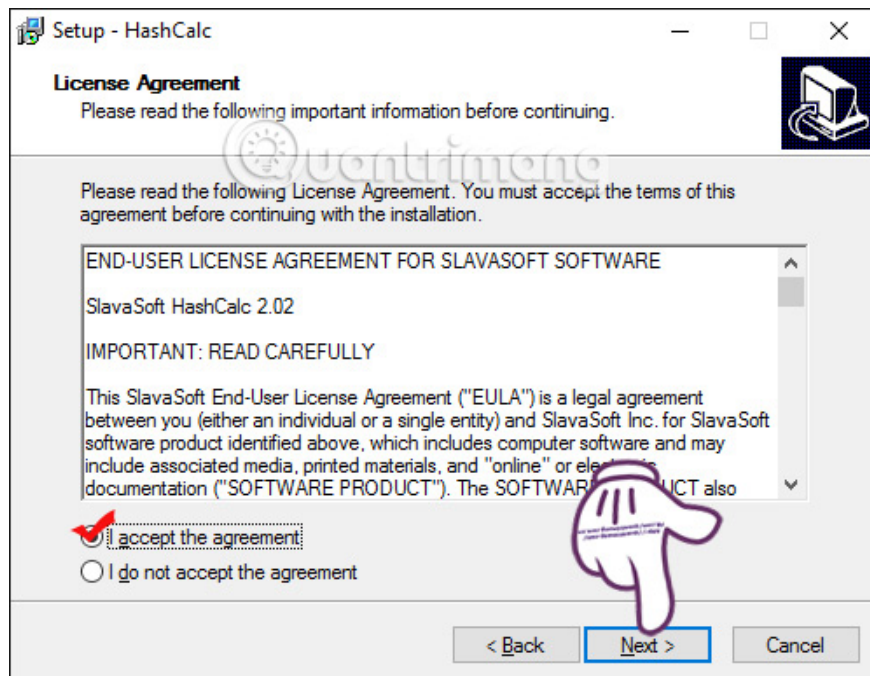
Setup - HashCalc

License Agreement
Please read the following important information before continuing.

Quantrimang

Please read the following License Agreement. You must accept the terms of this agreement before continuing with the installation.

END-USER LICENSE AGREEMENT FOR SLAVASOFT SOFTWARE

SlavaSoft HashCalc 2.02

IMPORTANT: READ CAREFULLY

This SlavaSoft End-User License Agreement ("EULA") is a legal agreement between you (either an individual or a single entity) and SlavaSoft Inc. for SlavaSoft software product identified above, which includes computer software and may include associated media, printed materials, and "online" or elect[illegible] documentation ("SOFTWARE PRODUCT"). The SOFTWAR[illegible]UCT also

I accept the agreement
I do not accept the agreement

< Back
Next >
Cancel